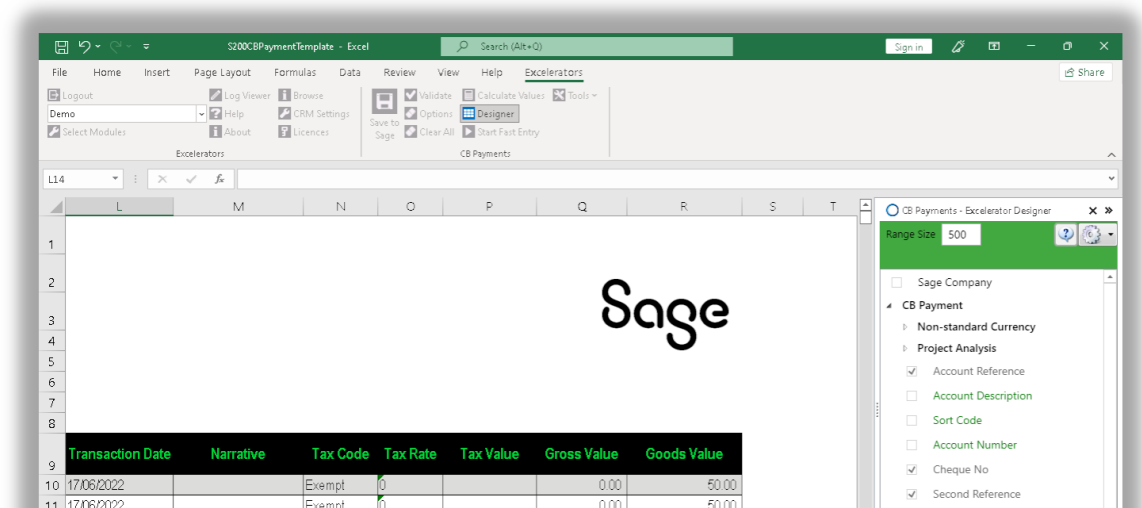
S200CBPaymentTemplate - Excel

Search (Alt+Q)

Sign in

File Home Insert Page Layout Formulas Data Review View Help Excelerators

Share

Logout
Demo
Select Modules
Log Viewer
Help
About
Browse
CRM Settings
Licences
Excelerators

Save to Sage
Validate
Options
Clear All
Calculate Values
Designer
Start Fast Entry
Tools
CB Payments

L14

$f_x$

| | L | M | N | O | P | Q | R | S | T |
|---|---|---|---|---|---|---|---|---|---|
| 1 | | | | | | | | | |
| 2 | | | | | | | | | |
| 3 | | | | | | | | | |
| 4 | | | | | | | | | |
| 5 | | | | | | | | | |
| 6 | | | | | | | | | |
| 7 | | | | | | | | | |
| 8 | | | | | | | | | |
| 9 | Transaction Date | Narrative | Tax Code | Tax Rate | Tax Value | Gross Value | Goods Value | | |
| 10 | 17/06/2022 | | Exempt | 0 | | 0.00 | 50.00 | | |
| 11 | 17/06/2022 | | Exempt | 0 | | 0.00 | 50.00 | | |

Sage

CB Payments - Excelerator Designer

Range Size 500

Sage Company
CB Payment
Non-standard Currency
Project Analysis
Account Reference
Account Description
Sort Code
Account Number
Cheque No
Second Reference